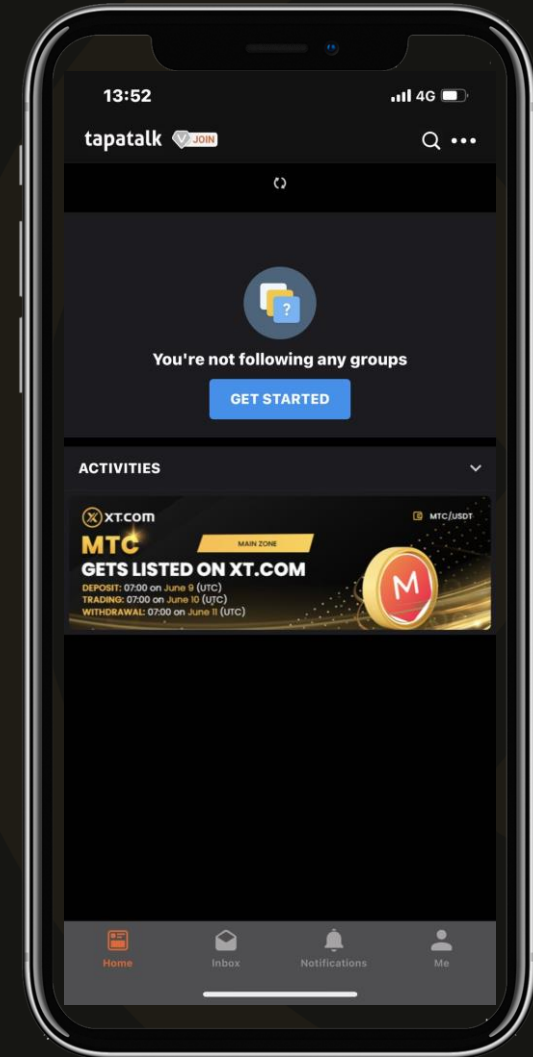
13:52
4G

tapatalk JOIN

You're not following any groups

GET STARTED

ACTIVITIES

XT.com
MTC/USDT
MTC
MAIN ZONE
GETS LISTED ON XT.COM
DEPOSIT: 07:00 on June 9 (UTC)
TRADING: 07:00 on June 10 (UTC)
WITHDRAWAL: 07:00 on June 11 (UTC)
M

Home
Inbox
Notifications
Me